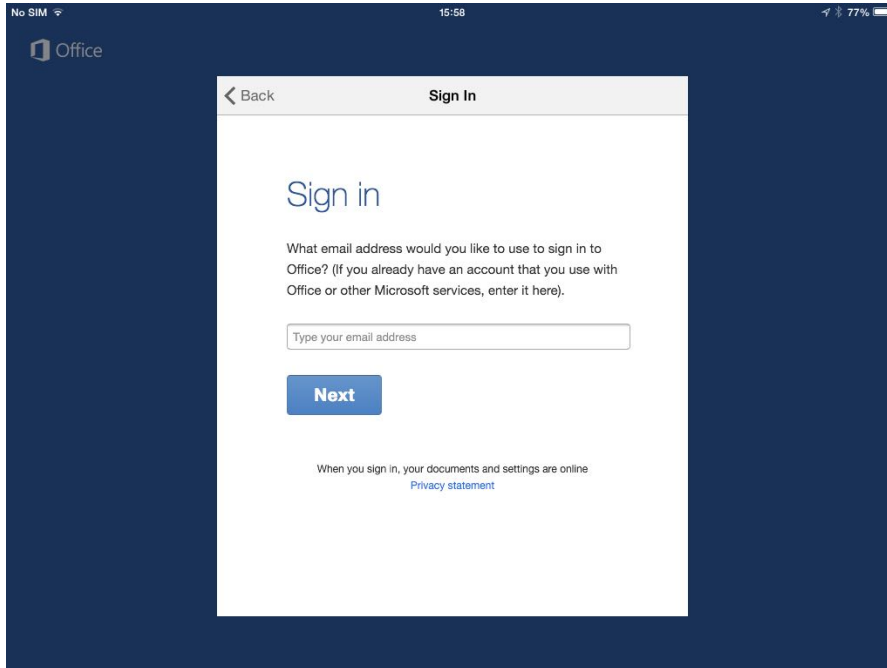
No SIM

15:58

77%

Office

Back

Sign In

Sign in

What email address would you like to use to sign in to Office? (If you already have an account that you use with Office or other Microsoft services, enter it here).

Type your email address

Next

When you sign in, your documents and settings are online
Privacy statement